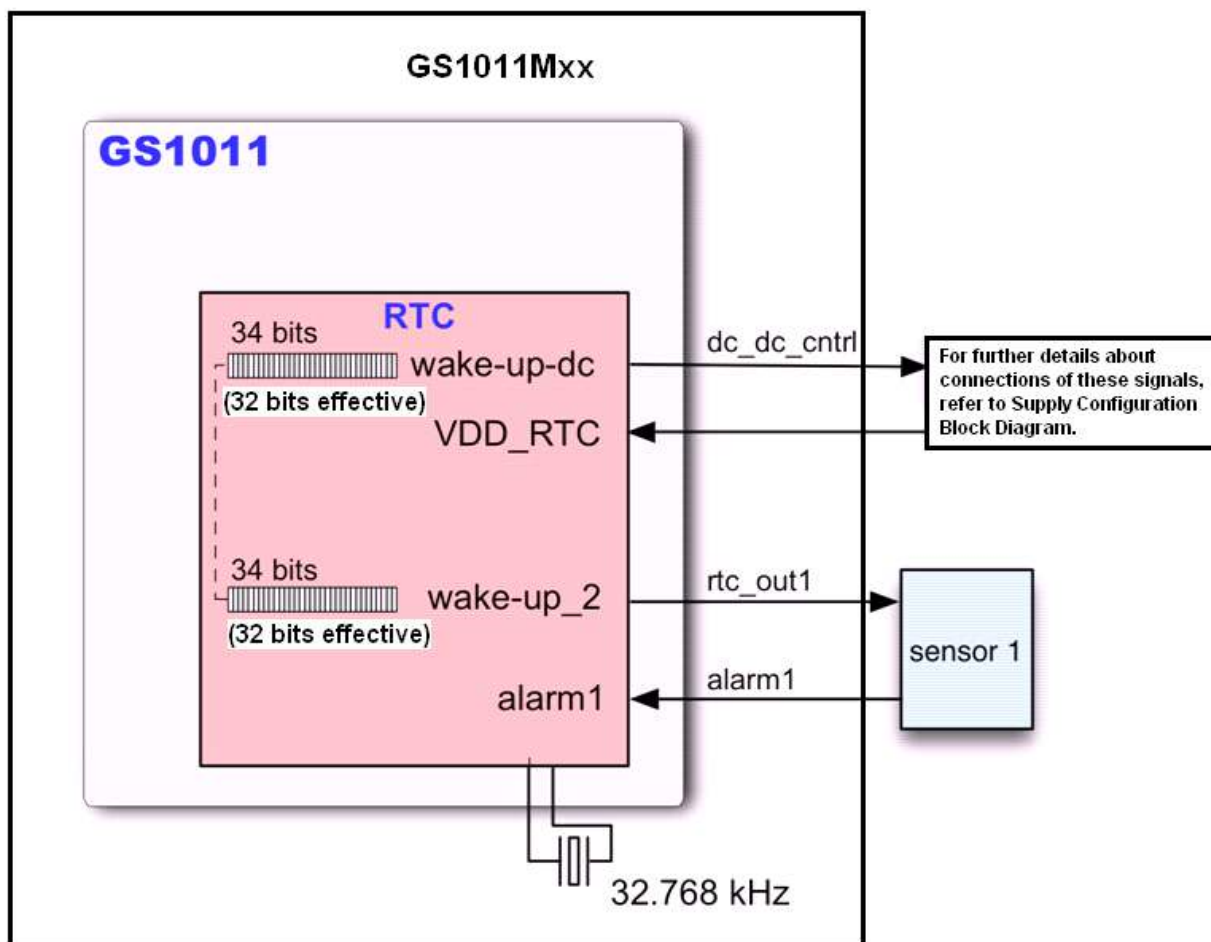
GS1011Mxx

GS1011

RTC

34 bits

wake-up-dc

(32 bits effective)

VDD_RTC

34 bits

wake-up_2

(32 bits effective)

alarm1

dc_dc_cntrl

For further details about connections of these signals, refer to Supply Configuration Block Diagram.

rtc_out1

sensor 1

alarm1

32.768 kHz